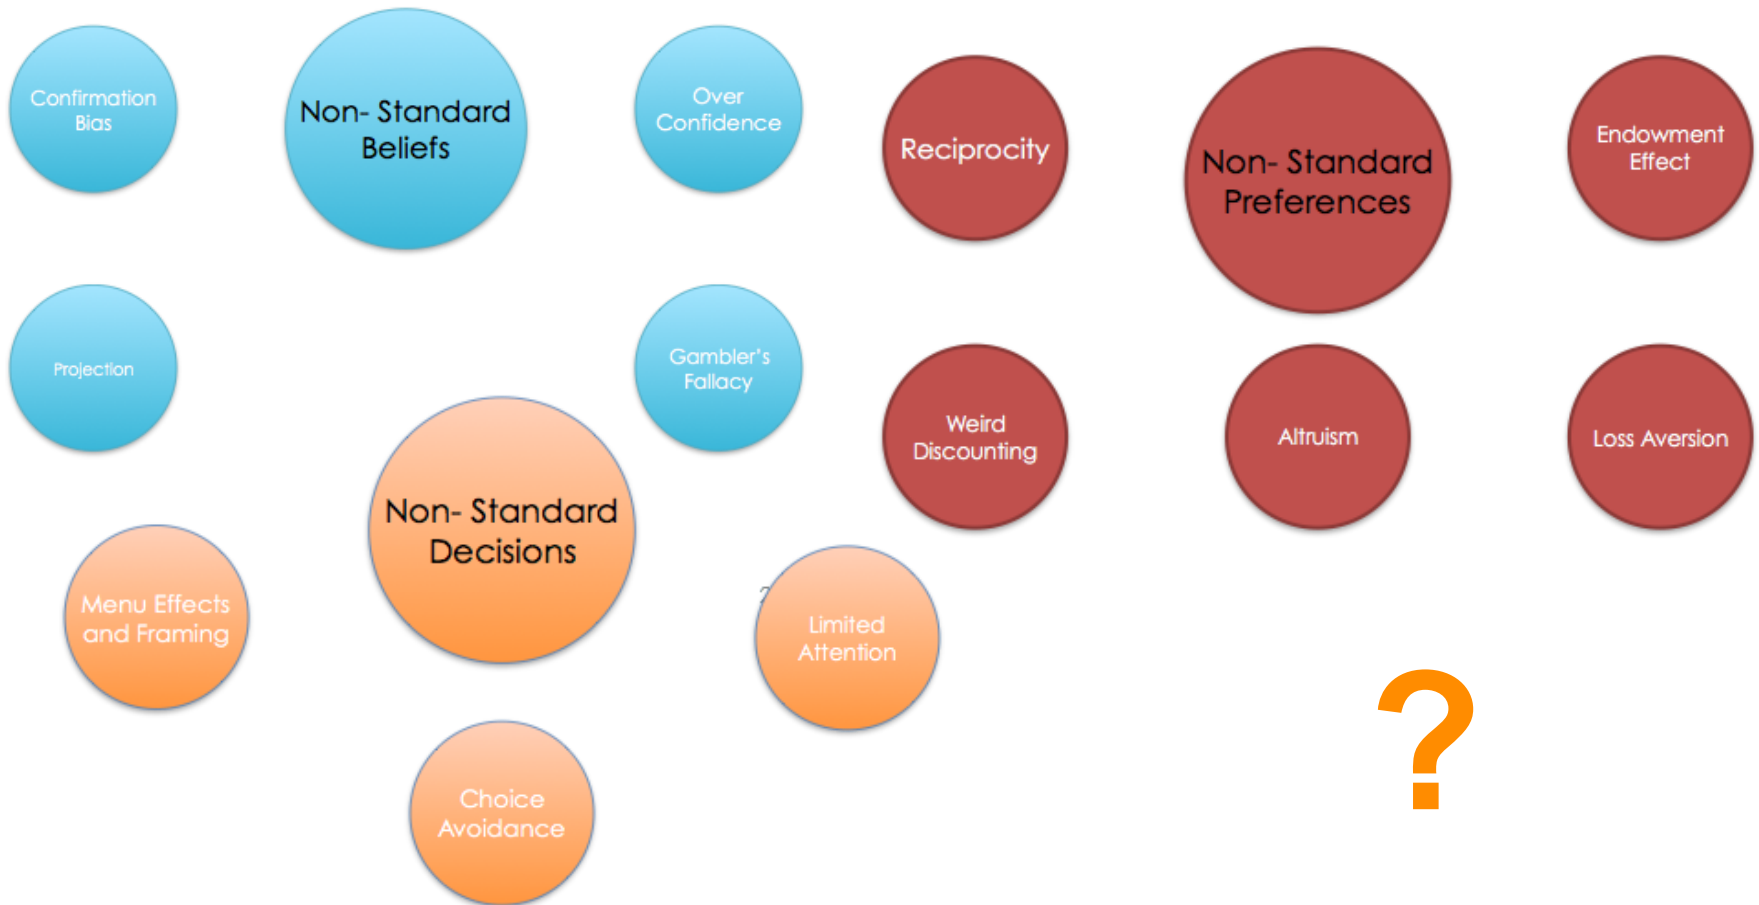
Confirmation Bias

Non- Standard Beliefs

Over Confidence

Reciprocity

Non- Standard Preferences

Endowment Effect

Projection

Gambler's Fallacy

Weird Discounting

Altruism

Loss Aversion

Non- Standard Decisions

Menu Effects and Framing

Limited Attention

Choice Avoidance

?